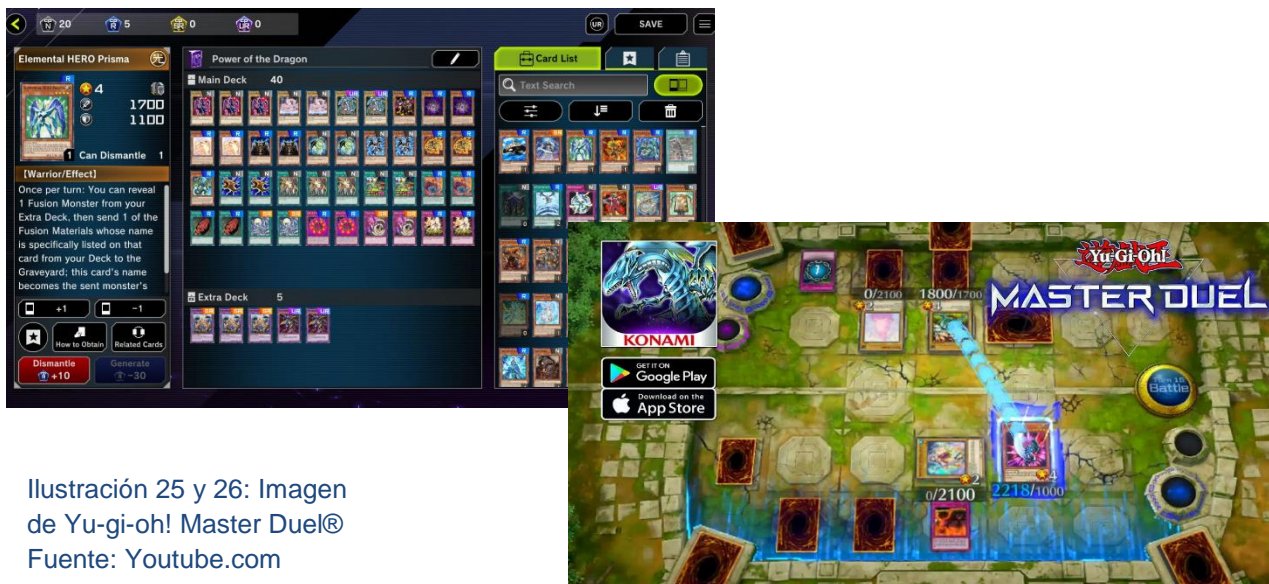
N 20 R 5 SR 0 UR 0

UR SAVE

Elemental HERO Prisma

4

1700

1100

1 Can Dismantle 1

[Warrior/Effect]

Once per turn: You can reveal 1 Fusion Monster from your Extra Deck, then send 1 of the Fusion Materials whose name is specifically listed on that card from your Deck to the Graveyard; this card's name becomes the sent monster's

+1 -1

How to Obtain Related Cards

Dismantle +10

Generate -30

Power of the Dragon

Main Deck 40

Extra Deck 5

Card List

Text Search

Yu-Gi-Oh!

MASTER DUEL

KONAMI

GET IT ON Google Play

Download on the App Store

0/2100 1800/1700

Battle

0/2100 2218/1000

Ilustración 25 y 26: Imagen de Yu-gi-oh! Master Duel®
Fuente: Youtube.com